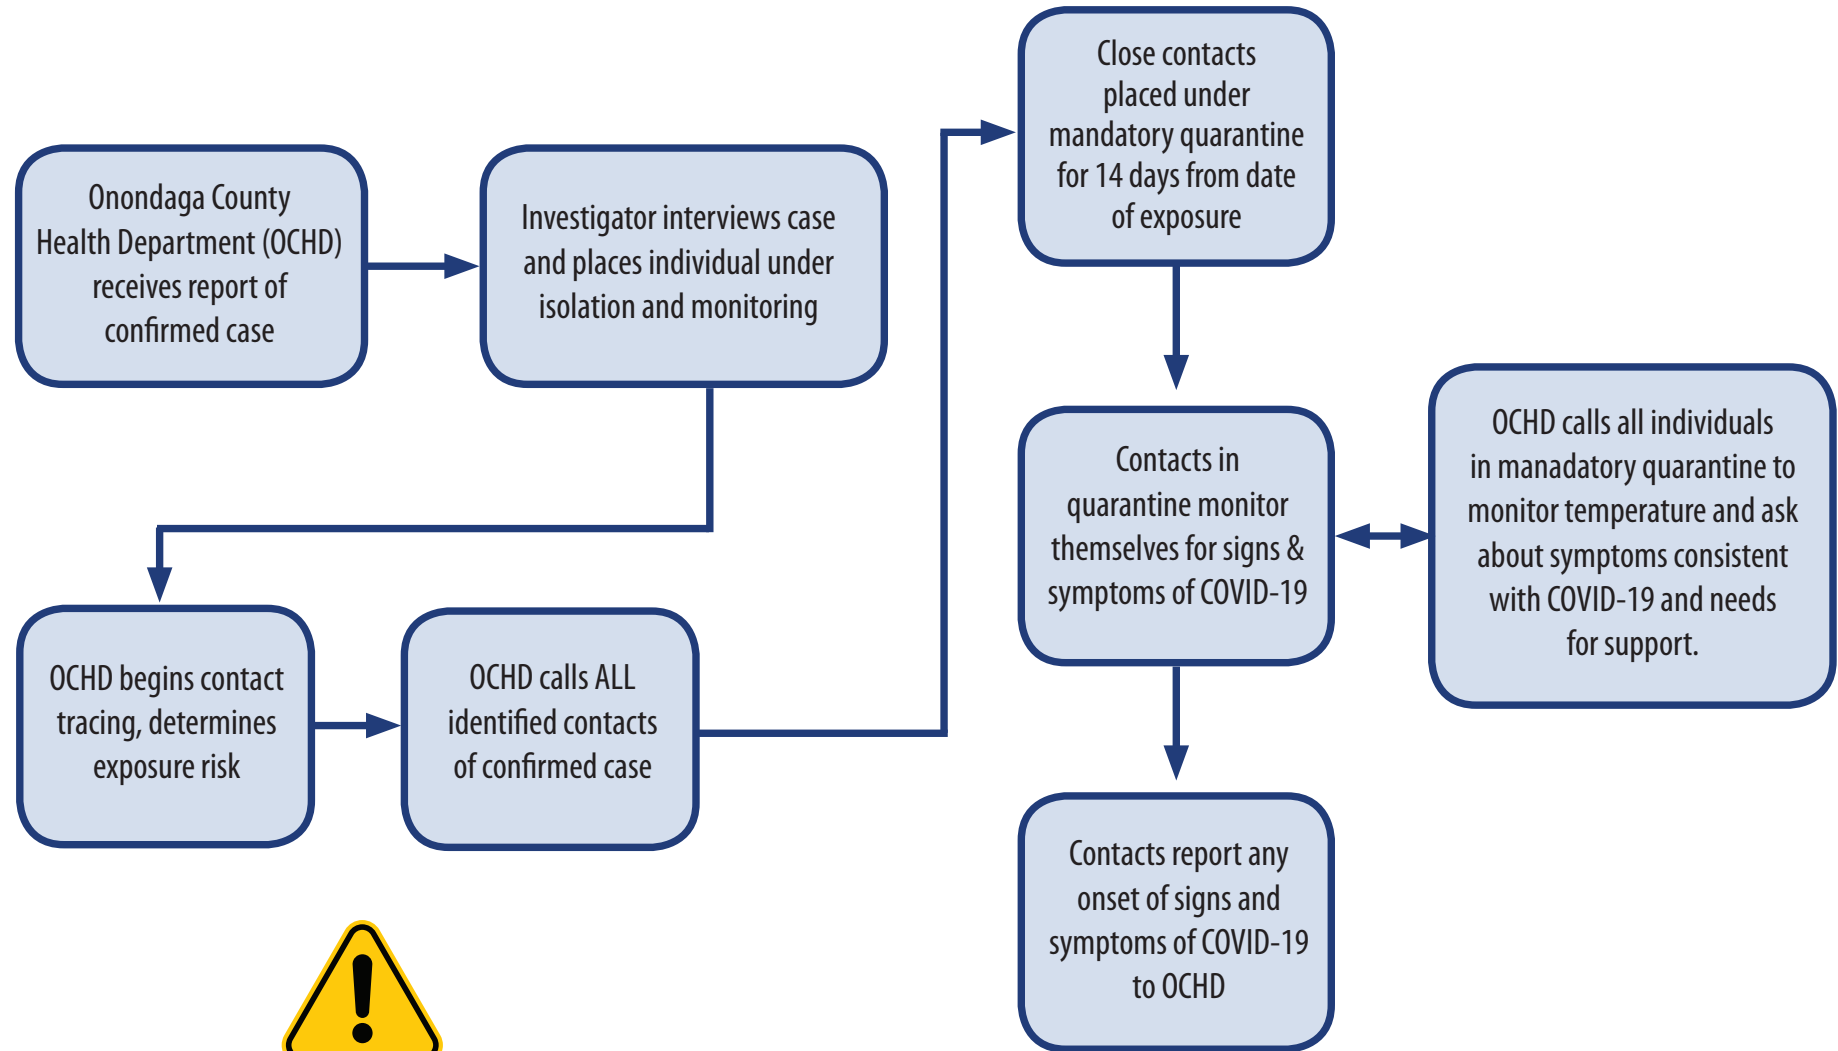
Onondaga County Health Department (OCHD) receives report of confirmed case

Investigator interviews case and places individual under isolation and monitoring

OCHD begins contact tracing, determines exposure risk

OCHD calls ALL identified contacts of confirmed case

Close contacts placed under mandatory quarantine for 14 days from date of exposure

Contacts in quarantine monitor themselves for signs & symptoms of COVID-19

OCHD calls all individuals in manadatory quarantine to monitor temperature and ask about symptoms consistent with COVID-19 and needs for support.

Contacts report any onset of signs and symptoms of COVID-19 to OCHD